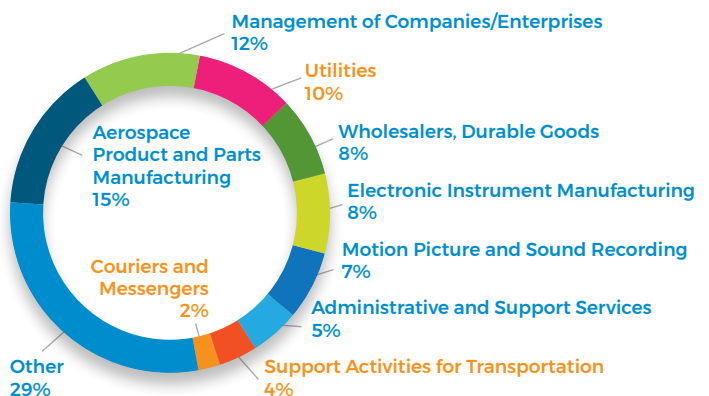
Management of Companies/Enterprises
12%

Utilities
10%

Wholesalers, Durable Goods
8%

Electronic Instrument Manufacturing
8%

Motion Picture and Sound Recording
7%

Administrative and Support Services
5%

Support Activities for Transportation
4%

Couriers and Messengers
2%

Other
29%

Aerospace Product and Parts Manufacturing
15%